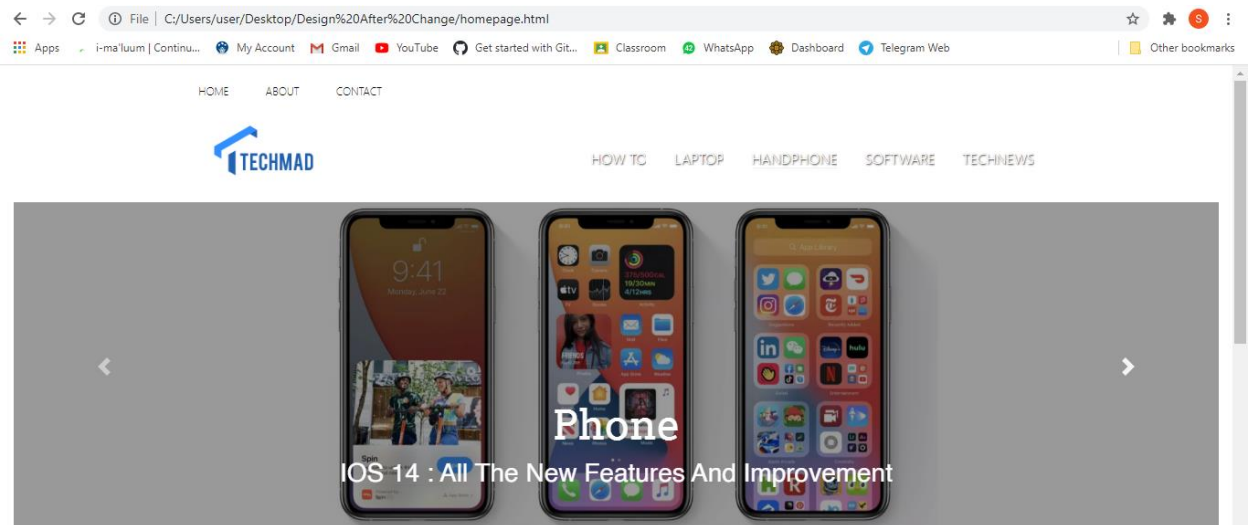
File | C:/Users/user/Desktop/Design%20After%20Change/homepage.html

Apps i-ma'luum | Continu... My Account Gmail YouTube Get started with Git... Classroom WhatsApp Dashboard Telegram Web Other bookmarks

HOME ABOUT CONTACT

TECHMAD

HOW TO LAPTOP HANDPHONE SOFTWARE TECHNEWS

9:41
Monday, June 22

Phone

IOS 14 : All The New Features And Improvement